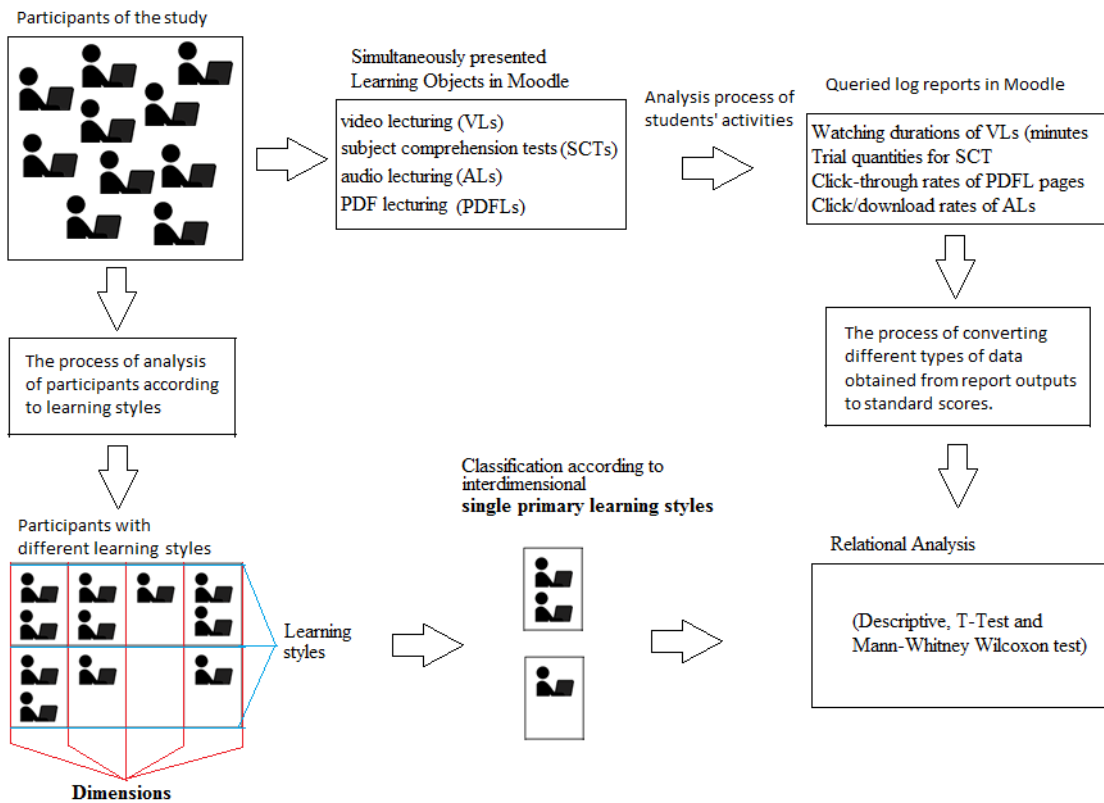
Participants of the study

Simultaneously presented Learning Objects in Moodle

video lecturing (VLs)
subject comprehension tests (SCTs)
audio lecturing (ALs)
PDF lecturing (PDFLs)

Analysis process of students' activities

Queried log reports in Moodle

Watching durations of VLs (minutes
Trial quantities for SCT
Click-through rates of PDFL pages
Click/download rates of ALs

The process of analysis of participants according to learning styles

The process of converting different types of data obtained from report outputs to standard scores.

Participants with different learning styles

Learning styles

Dimensions

Classification according to interdimensional **single primary learning styles**

Relational Analysis

(Descriptive, T-Test and Mann-Whitney Wilcoxon test)